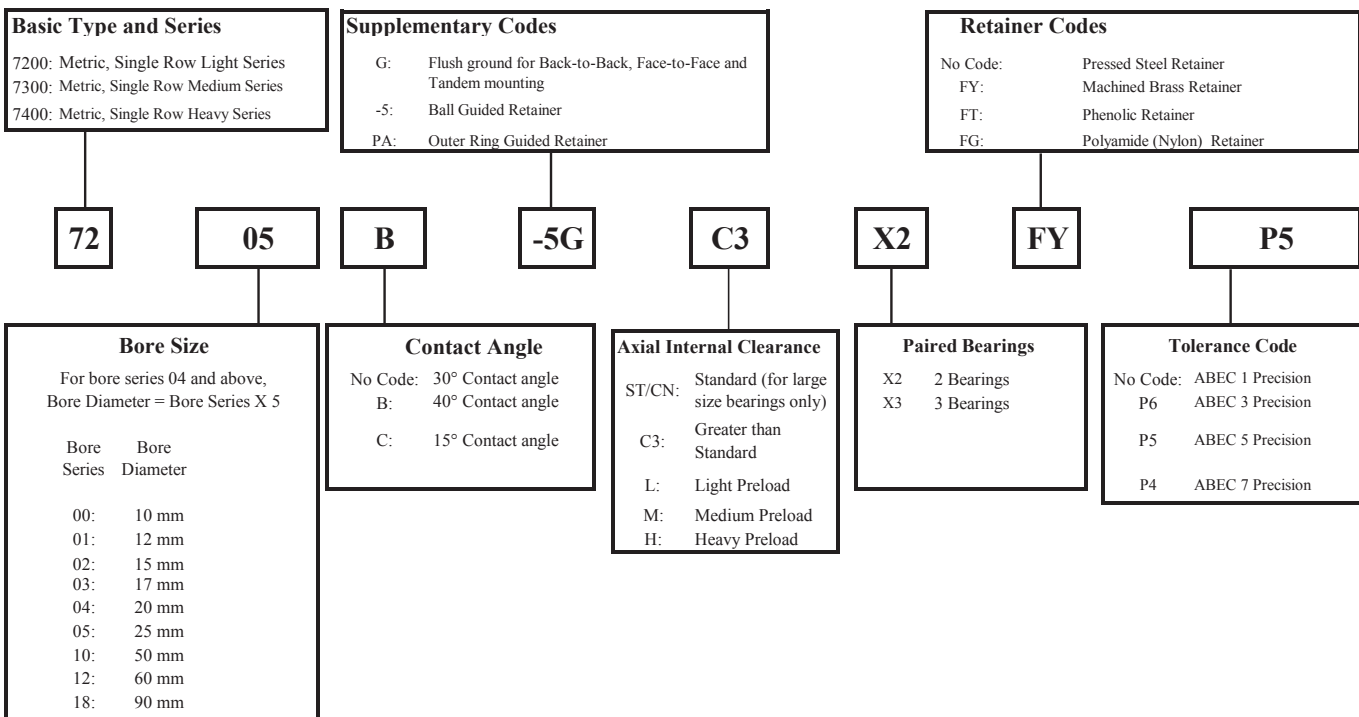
**Basic Type and Series**

7200: Metric, Single Row Light Series
7300: Metric, Single Row Medium Series
7400: Metric, Single Row Heavy Series

**Supplementary Codes**

G: Flush ground for Back-to-Back, Face-to-Face and Tandem mounting
-5: Ball Guided Retainer
PA: Outer Ring Guided Retainer

**Retainer Codes**

No Code: Pressed Steel Retainer
FY: Machined Brass Retainer
FT: Phenolic Retainer
FG: Polyamide (Nylon) Retainer

72 05 B -5G C3 X2 FY P5

**Bore Size**

For bore series 04 and above, Bore Diameter = Bore Series X 5

| Bore Series | Bore Diameter |
|---|---|
| 00: | 10 mm |
| 01: | 12 mm |
| 02: | 15 mm |
| 03: | 17 mm |
| 04: | 20 mm |
| 05: | 25 mm |
| 10: | 50 mm |
| 12: | 60 mm |
| 18: | 90 mm |

**Contact Angle**

No Code: 30° Contact angle
B: 40° Contact angle
C: 15° Contact angle

**Axial Internal Clearance**

ST/CN: Standard (for large size bearings only)
C3: Greater than Standard
L: Light Preload
M: Medium Preload
H: Heavy Preload

**Paired Bearings**

X2 2 Bearings
X3 3 Bearings

**Tolerance Code**

No Code: ABEC 1 Precision
P6 ABEC 3 Precision
P5 ABEC 5 Precision
P4 ABEC 7 Precision